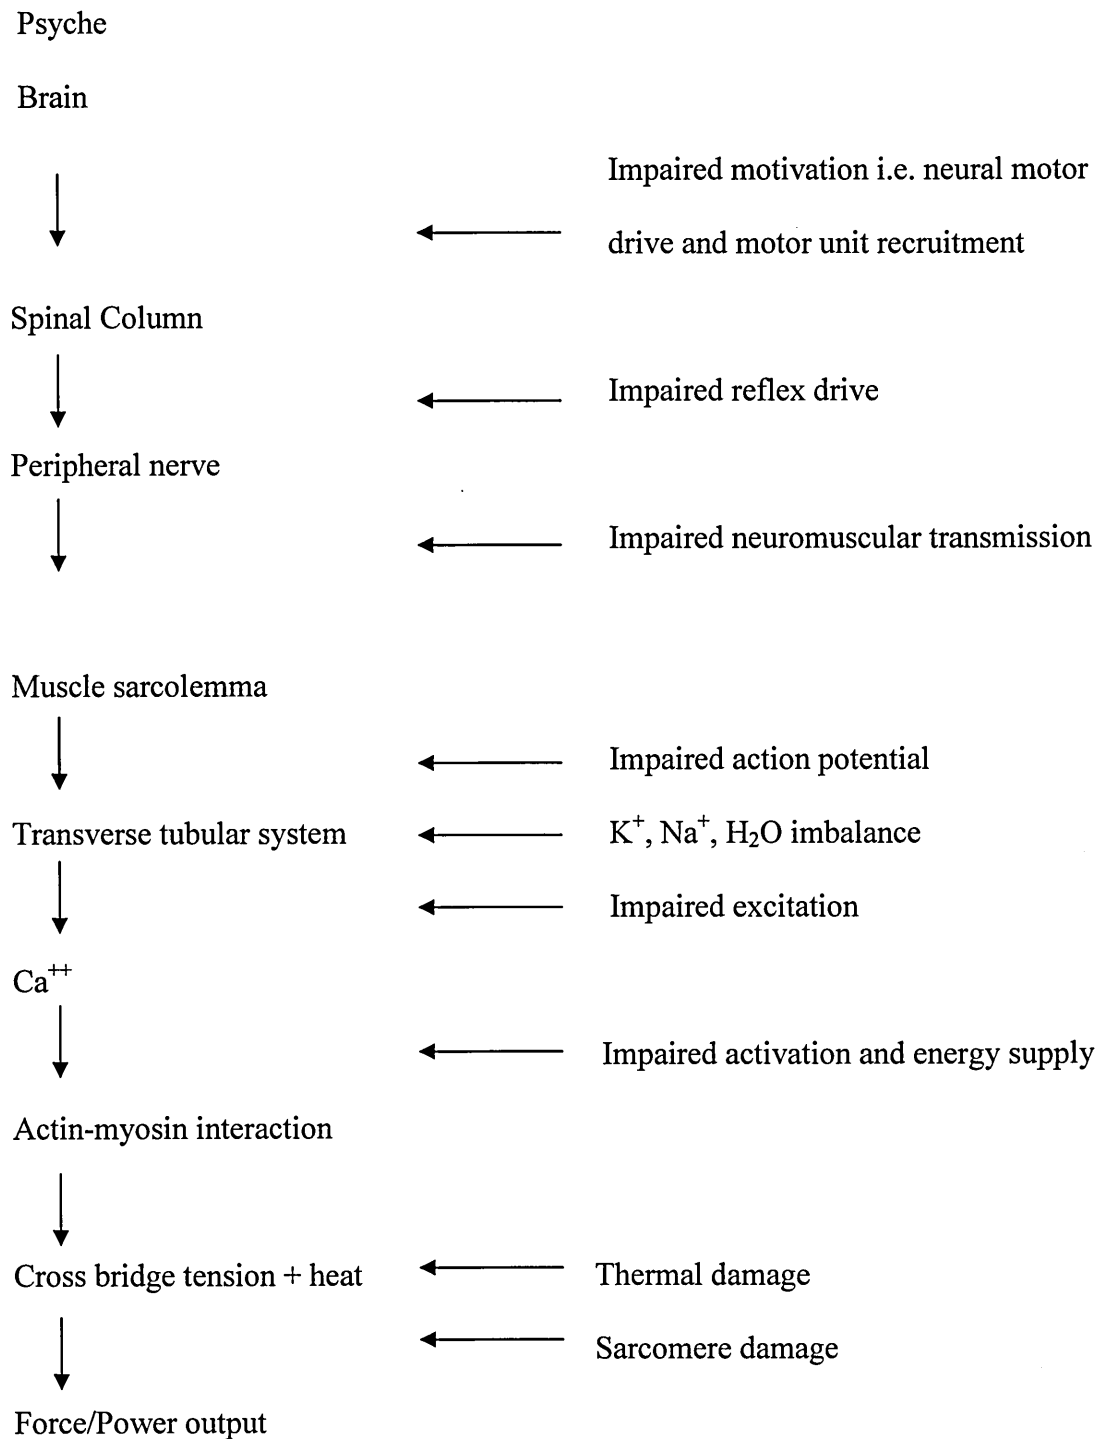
Psyche

Brain

Impaired motivation i.e. neural motor drive and motor unit recruitment

Spinal Column

Impaired reflex drive

Peripheral nerve

Impaired neuromuscular transmission

Muscle sarcolemma

Impaired action potential

Transverse tubular system

$K^+$, $Na^+$, $H_2O$ imbalance

Impaired excitation

$Ca^{++}$

Impaired activation and energy supply

Actin-myosin interaction

Cross bridge tension + heat

Thermal damage

Sarcomere damage

Force/Power output